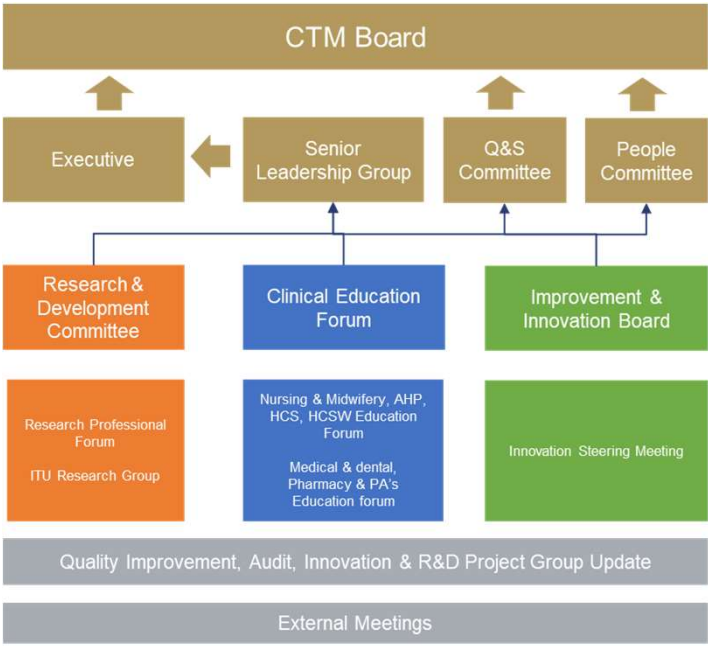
CTM Board

Executive

Senior Leadership Group

Q&S Committee

People Committee

Research & Development Committee

Clinical Education Forum

Improvement & Innovation Board

Research Professional Forum

ITU Research Group

Nursing & Midwifery, AHP, HCS, HCSW Education Forum

Medical & dental, Pharmacy & PA's Education forum

Innovation Steering Meeting

Quality Improvement, Audit, Innovation & R&D Project Group Update

External Meetings